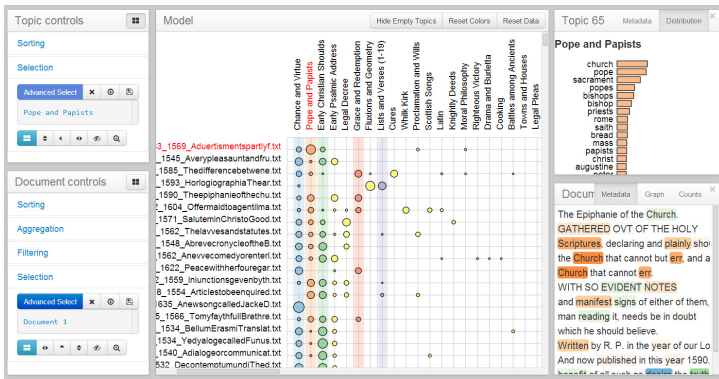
Topic controls

Sorting

Selection

Advanced Select

Pope and Papists

Document controls

Sorting

Aggregation

Filtering

Selection

Advanced Select

Document 1

Model

Hide Empty Topics | Reset Colors | Reset Data

Chance and Virtue
Pope and Papists
Early Christian Shoulds
Early Psalmic Address
Legal Decree
Grace and Redemption
Fluxions and Geometry
Lists and Verses (1-19)
Cures
Whilk Kirk
Proclamation and Wills
Scottish Songs
Latin
Knightly Deeds
Moral Philosophy
Righteous Victory
Drama and Burletta
Cooking
Battles and Ancients
Towns and Houses
Legal Pleas

3_1569_Aduertismentspartlyf.txt
_1545_Averypleasauntandfru.txt
_1585_Thedifferencebetwene.txt
_1593_HorlogiographiaThear.txt
_1590_Theepiphanieofthechu.txt
2_1604_Offermaidtoagentilma.txt
_1571_SalutemInChristoGood.txt
_1562_Thelavvesandstatutes.txt
_1548_AbrevecronycleoftheB.txt
_1562_Anevvecomedyorenterl.txt
_1622_Peacewiththerfouregar.txt
2_1559_Iniunctionsgevenbyth.txt
8_1554_Articlestobeenquired.txt
1635_AnewsongcalledJackeD.txt
5_1566_TomyfaythfullBrethre.txt
_1534_BellumErasmiTranslat.txt
_1534_YedyalogecalledFunus.txt
_1540_Adialogeorcommunicat.txt
_1520_DemontetumundiThed.txt

Topic 65 | Metadata | Distribution

Pope and Papists

church
pope
sacrament
popes
bishops
bishop
priests
rome
saith
bread
mass
papists
christ
augustine

Docum | Metadata | Graph | Counts

The Epiphanie of the Church.
GATHERED OVT OF THE HOLY Scriptures, declaring and plainly shov the Church that cannot but err, and a Church that cannot err.
WITH SO EVIDENT NOTES and manifest signs of either of them, man reading it, needs be in doubt which he should believe.
Written by R. P. in the year of our Lo And now published in this year 1590.